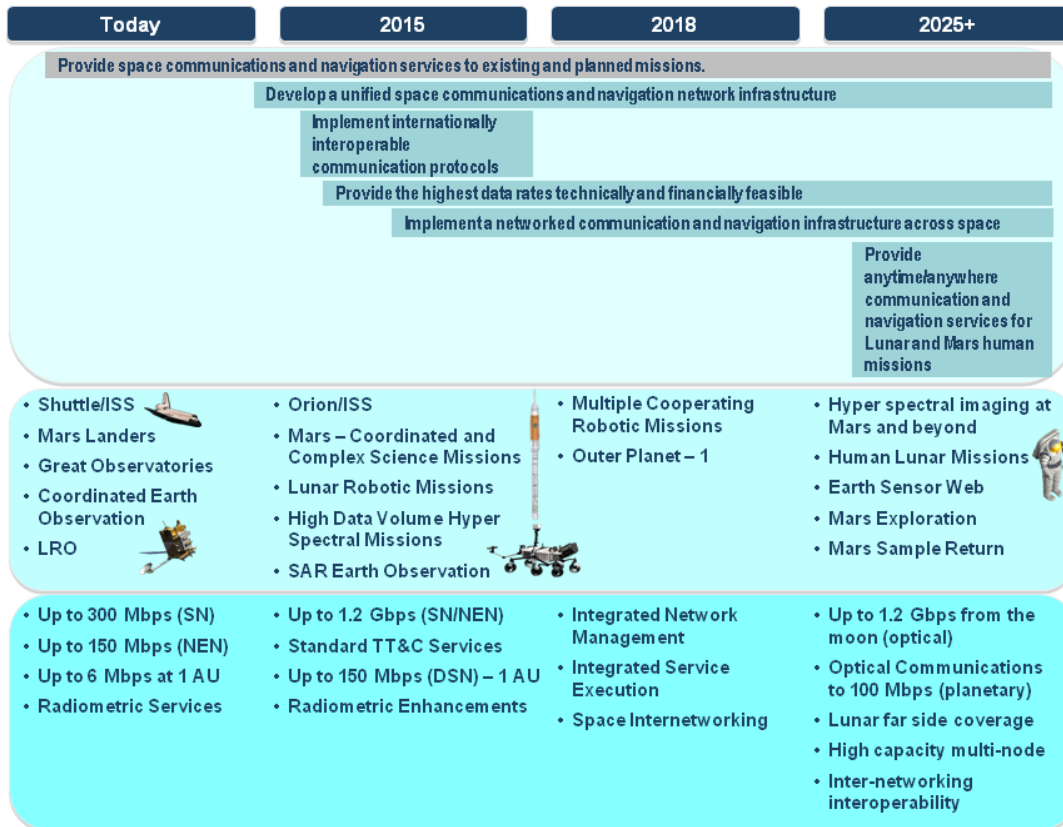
| Today | 2015 | 2018 | 2025+ |
|---|---|---|---|

Provide space communications and navigation services to existing and planned missions.

Develop a unified space communications and navigation network infrastructure

Implement internationally interoperable communication protocols

Provide the highest data rates technically and financially feasible

Implement a networked communication and navigation infrastructure across space

Provide anytime/anywhere communication and navigation services for Lunar and Mars human missions

• Shuttle/ISS
• Mars Landers
• Great Observatories
• Coordinated Earth Observation
• LRO

• Orion/ISS
• Mars – Coordinated and Complex Science Missions
• Lunar Robotic Missions
• High Data Volume Hyper Spectral Missions
• SAR Earth Observation

• Multiple Cooperating Robotic Missions
• Outer Planet – 1

• Hyper spectral imaging at Mars and beyond
• Human Lunar Missions
• Earth Sensor Web
• Mars Exploration
• Mars Sample Return

• Up to 300 Mbps (SN)
• Up to 150 Mbps (NEN)
• Up to 6 Mbps at 1 AU
• Radiometric Services

• Up to 1.2 Gbps (SN/NEN)
• Standard TT&C Services
• Up to 150 Mbps (DSN) – 1 AU
• Radiometric Enhancements

• Integrated Network Management
• Integrated Service Execution
• Space Internetworking

• Up to 1.2 Gbps from the moon (optical)
• Optical Communications to 100 Mbps (planetary)
• Lunar far side coverage
• High capacity multi-node
• Inter-networking interoperability